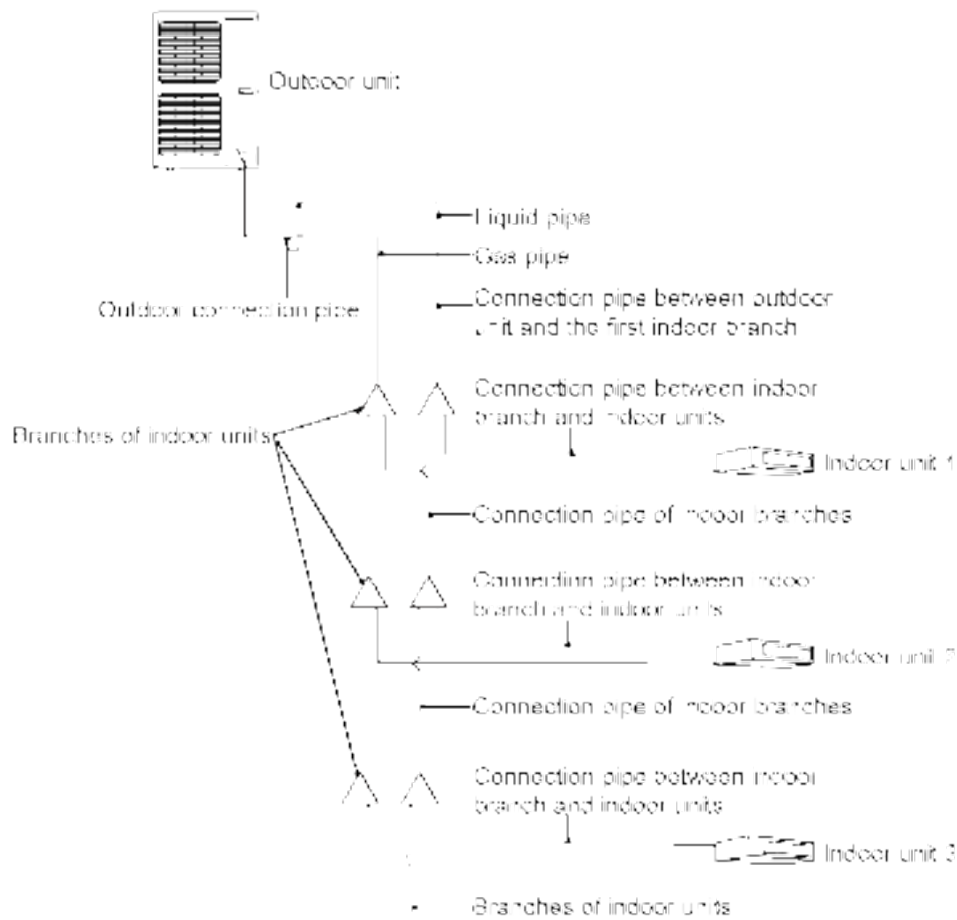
Outdoor unit

Liquid pipe

Gas pipe

Outdoor connection pipe

Connection pipe between outdoor unit and the first indoor branch

Connection pipe between indoor branch and indoor units

Branches of indoor units

Indoor unit 1

Connection pipe of indoor branches

Connection pipe between indoor branch and indoor units

Indoor unit 2

Connection pipe of indoor branches

Connection pipe between indoor branch and indoor units

Indoor unit 3

Branches of indoor units